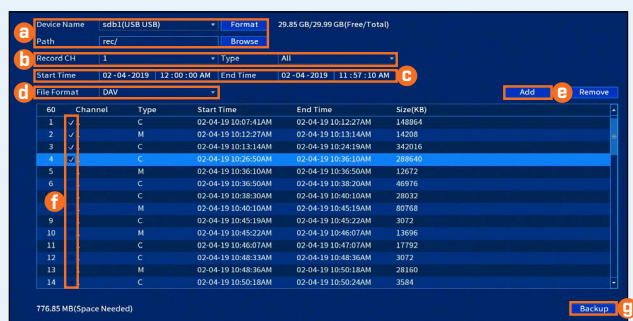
a
Device Name sdb1(USB USB) Format 29.85 GB/29.99 GB(Free/Total)
Path rec/ Browse

b
Record CH 1 Type All
Start Time 02-04-2019 12:00:00 AM End Time 02-04-2019 11:57:10 AM
c

d
File Format DAV
Add e Remove

| 60 | Channel | Type | Start Time | End Time | Size(KB) |
|---|---|---|---|---|---|
| 1 | ✓ | C | 02-04-19 10:07:41AM | 02-04-19 10:12:27AM | 148864 |
| 2 | ✓ | M | 02-04-19 10:12:27AM | 02-04-19 10:13:14AM | 14208 |
| 3 | ✓ | C | 02-04-19 10:13:14AM | 02-04-19 10:24:19AM | 342016 |
| 4 | ✓ | C | 02-04-19 10:26:50AM | 02-04-19 10:36:10AM | 288640 |
| 5 | | M | 02-04-19 10:36:10AM | 02-04-19 10:36:50AM | 12672 |
| 6 | | C | 02-04-19 10:36:50AM | 02-04-19 10:38:20AM | 46976 |
| 7 | | C | 02-04-19 10:38:30AM | 02-04-19 10:40:10AM | 28032 |
| 8 | | M | 02-04-19 10:40:10AM | 02-04-19 10:45:19AM | 80768 |
| 9 | | C | 02-04-19 10:45:19AM | 02-04-19 10:45:22AM | 3072 |
| 10 | | M | 02-04-19 10:45:22AM | 02-04-19 10:46:07AM | 13696 |
| 11 | | C | 02-04-19 10:46:07AM | 02-04-19 10:47:07AM | 17792 |
| 12 | | C | 02-04-19 10:48:33AM | 02-04-19 10:48:36AM | 3072 |
| 13 | | M | 02-04-19 10:48:36AM | 02-04-19 10:50:18AM | 28160 |
| 14 | | C | 02-04-19 10:50:18AM | 02-04-19 10:50:24AM | 3584 |

f

776.85 MB(Space Needed)
Backup g